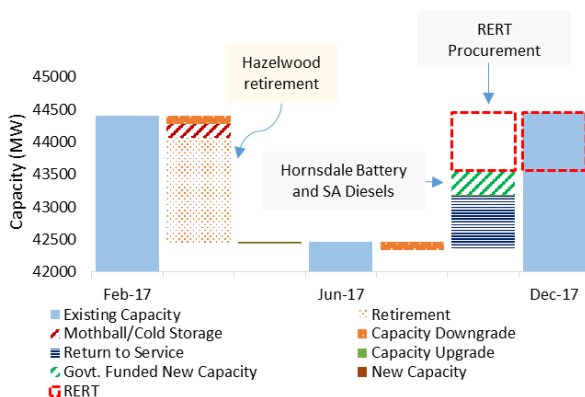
RERT Procurement

Hazelwood retirement

45000
44500
44000
43500
43000
42500
42000

Capacity (MW)

Hornsdale Battery and SA Diesels

Feb-17
Jun-17
Dec-17

Existing Capacity
Retirement
Mothball/Cold Storage
Capacity Downgrade
Return to Service
Capacity Upgrade
Govt. Funded New Capacity
New Capacity
RERT